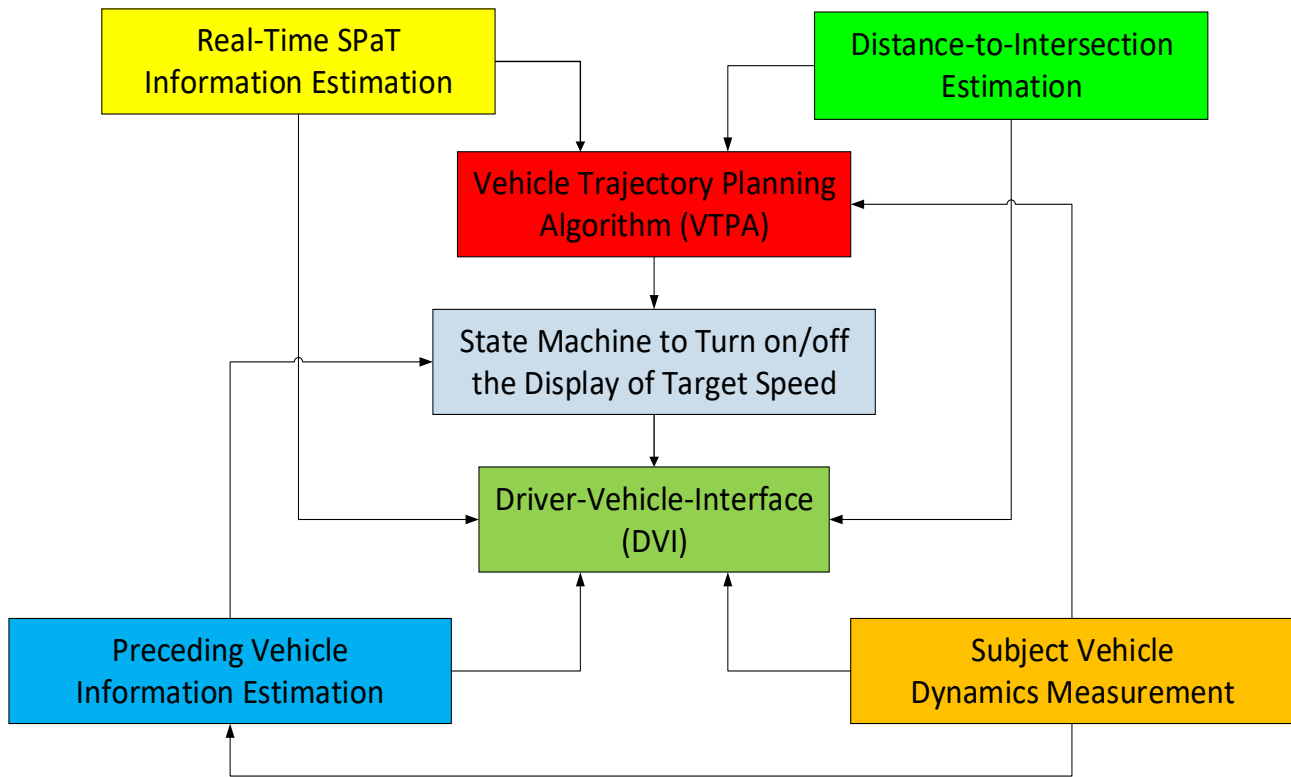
Real-Time SPaT Information Estimation

Distance-to-Intersection Estimation

Vehicle Trajectory Planning Algorithm (VTPA)

State Machine to Turn on/off the Display of Target Speed

Driver-Vehicle-Interface (DVI)

Preceding Vehicle Information Estimation

Subject Vehicle Dynamics Measurement